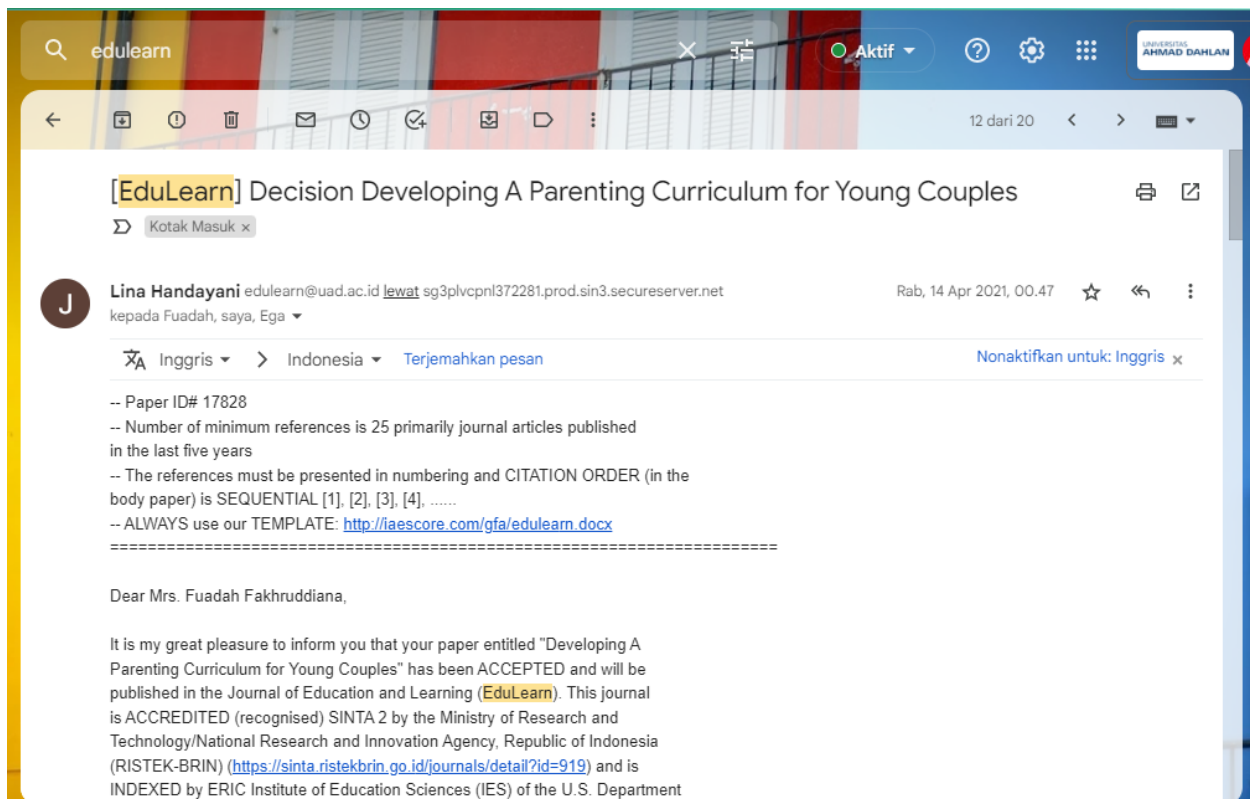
edulearn

Aktif

UNIVERSITAS AHMAD DAHLAN

12 dari 20

[EduLearn] Decision Developing A Parenting Curriculum for Young Couples

Kotak Masuk ×

J

Lina Handayani edulearn@uad.ac.id lewat sg3plvcpnl372281.prod.sin3.secureserver.net

Rab, 14 Apr 2021, 00.47

kepada Fuadah, saya, Ega

Inggris > Indonesia Terjemahkan pesan

Nonaktifkan untuk: Inggris ×

-- Paper ID# 17828
-- Number of minimum references is 25 primarily journal articles published in the last five years
-- The references must be presented in numbering and CITATION ORDER (in the body paper) is SEQUENTIAL [1], [2], [3], [4], ......
-- ALWAYS use our TEMPLATE: http://iaescore.com/gfa/edulearn.docx
======================================================================

Dear Mrs. Fuadah Fakhruddiana,

It is my great pleasure to inform you that your paper entitled "Developing A Parenting Curriculum for Young Couples" has been ACCEPTED and will be published in the Journal of Education and Learning (EduLearn). This journal is ACCREDITED (recognised) SINTA 2 by the Ministry of Research and Technology/National Research and Innovation Agency, Republic of Indonesia (RISTEK-BRIN) (https://sinta.ristekbrin.go.id/journals/detail?id=919) and is INDEXED by ERIC Institute of Education Sciences (IES) of the U.S. Department